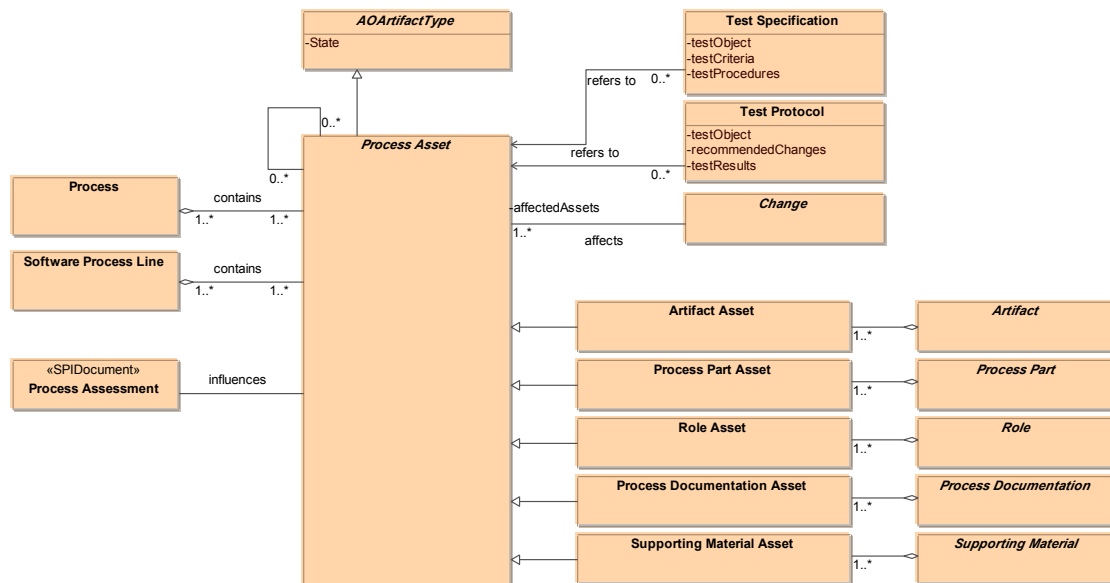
AOArtifactType
-State

Test Specification
-testObject
-testCriteria
-testProcedures

refers to
0..*

Test Protocol
-testObject
-recommendedChanges
-testResults

refers to
0..*

0..*
0..*

Process Asset

Process
contains
1..*
1..*

-affectedAssets
1..*
affects

Change

Software Process Line
contains
1..*
1..*

Artifact Asset
1..*
Artifact

«SPIDocument»
Process Assessment
influences

Process Part Asset
1..*
Process Part

Role Asset
1..*
Role

Process Documentation Asset
1..*
Process Documentation

Supporting Material Asset
1..*
Supporting Material